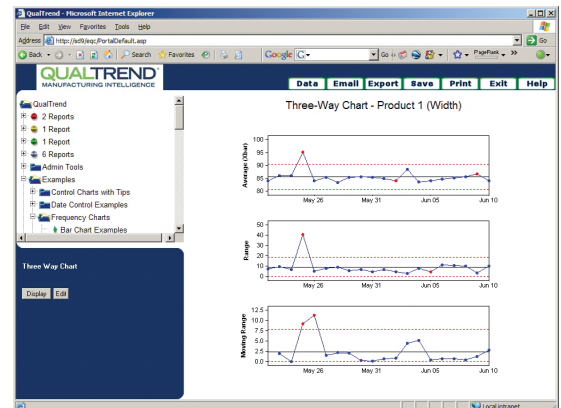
QualTrend - Microsoft Internet Explorer

File Edit View Favorites Tools Help

Address http://sd9/iegc/PortalDefault.asp Go

Back Search Favorites Google G- Go PageRank

QUALTREND
MANUFACTURING INTELLIGENCE

Data Email Export Save Print Exit Help

QualTrend
2 Reports
1 Report
1 Report
6 Reports
Admin Tools
Examples
Control Charts with Tips
Date Control Examples
Frequency Charts
Bar Chart Examples

Three Way Chart

Display Edit

Three-Way Chart - Product 1 (Width)

Average (Xbar)
100
95
90
85
80
May 26 May 31 Jun 05 Jun 10

Range
50
40
30
20
10
0
May 26 May 31 Jun 05 Jun 10

Moving Range
12.5
10.0
7.5
5.0
2.5
0.0
May 26 May 31 Jun 05 Jun 10

Local intranet